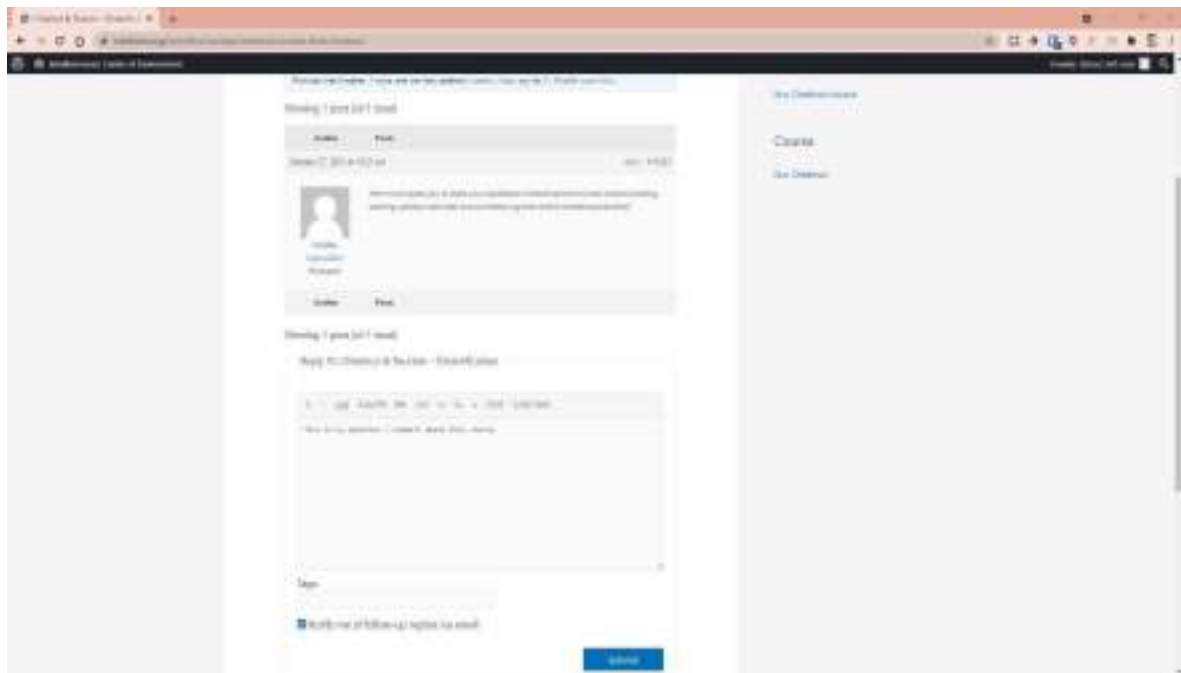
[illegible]

Viewing 1 post (of 1 total)

| Author | Posts |
|---|---|

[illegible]

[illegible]

Keymaster

| Author | Posts |
|---|---|

Viewing 1 post (of 1 total)

Reply To: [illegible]

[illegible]

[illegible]

Tags:

Notify me of follow-up replies via email

Submit

Course

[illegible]